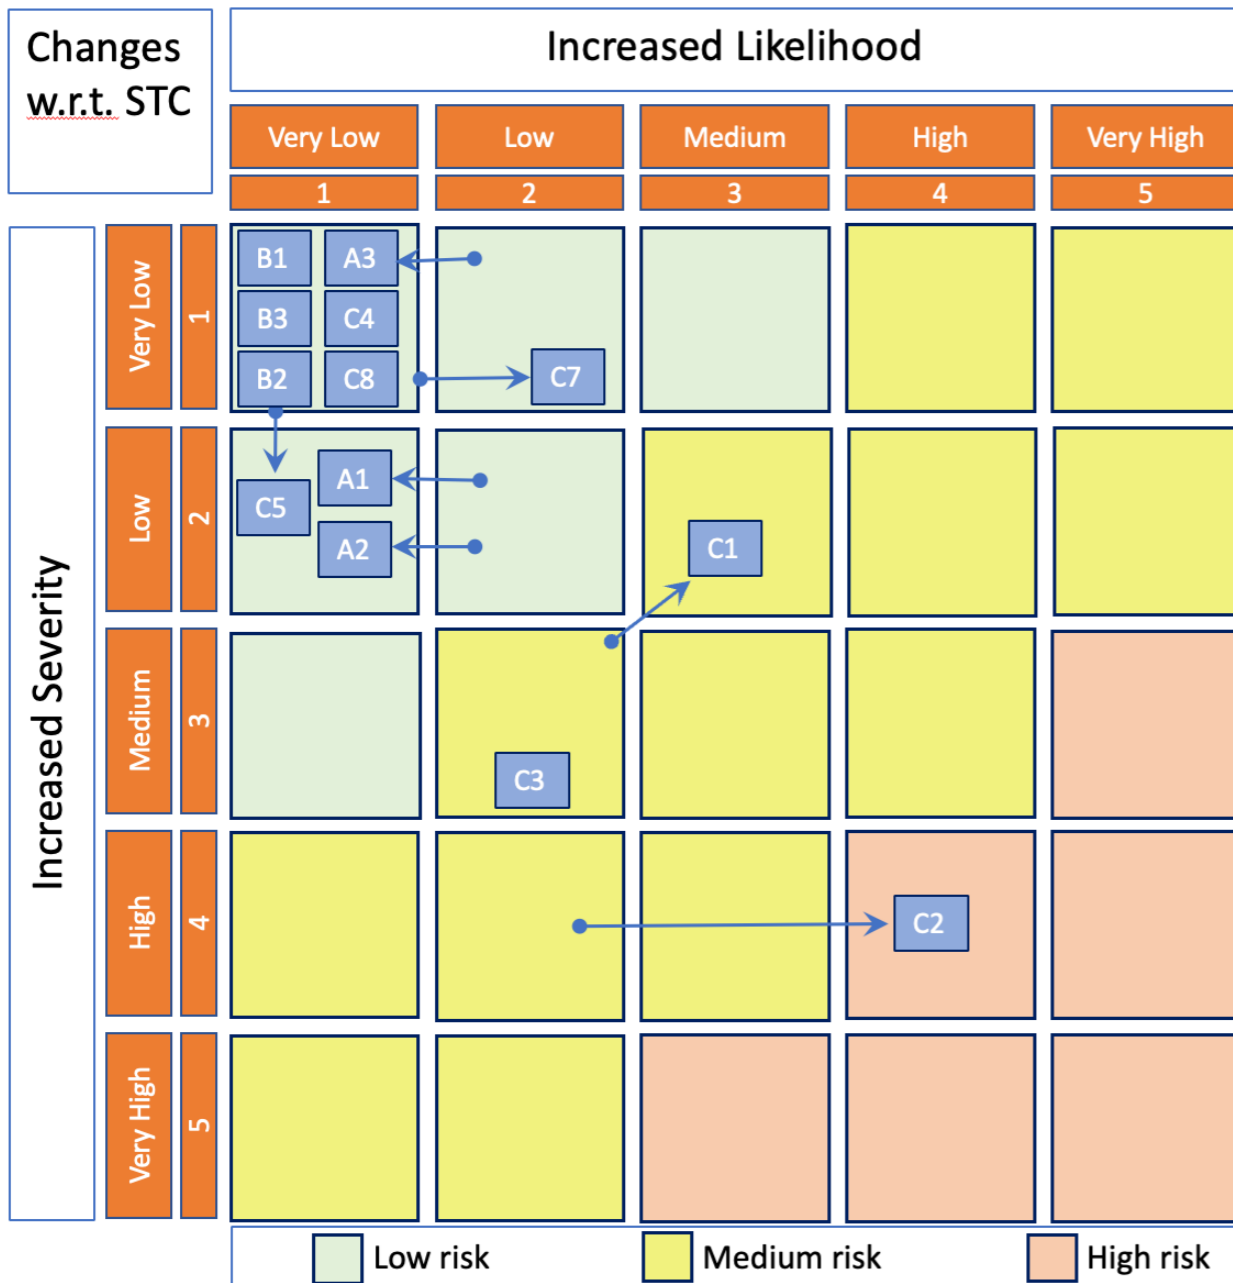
Changes w.r.t. STC

Increased Likelihood

| Very Low | Low | Medium | High | Very High |
|---|---|---|---|---|
| 1 | 2 | 3 | 4 | 5 |

Increased Severity

Very Low 1
Low 2
Medium 3
High 4
Very High 5

B1 A3
B3 C4
B2 C8
C7
A1
C5
A2
C1
C3
C2

Low risk Medium risk High risk